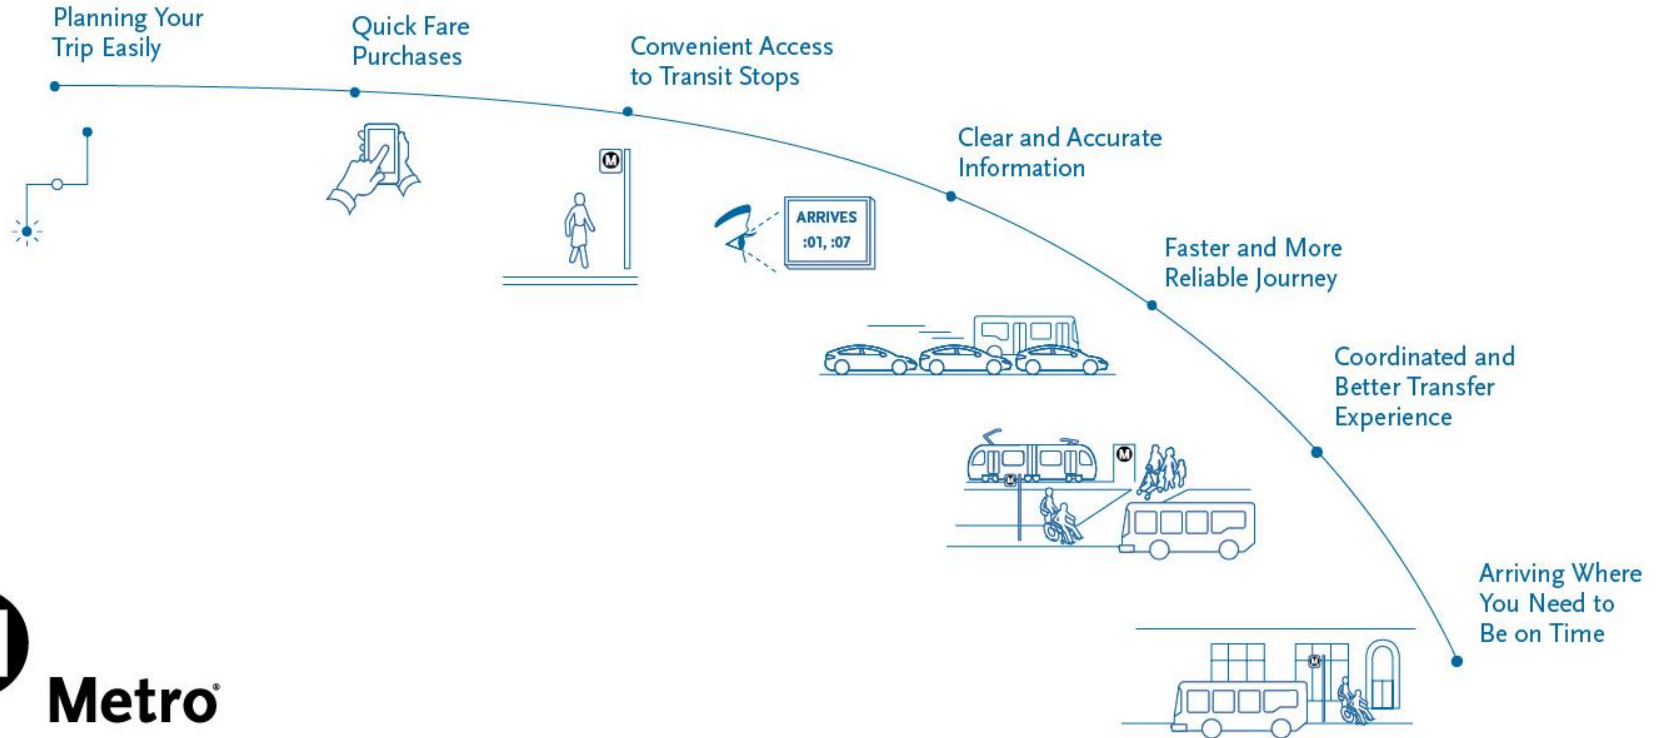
Planning Your Trip Easily

Quick Fare Purchases

Convenient Access to Transit Stops

Clear and Accurate Information

ARRIVES :01, :07

Faster and More Reliable Journey

Coordinated and Better Transfer Experience

Arriving Where You Need to Be on Time

Metro